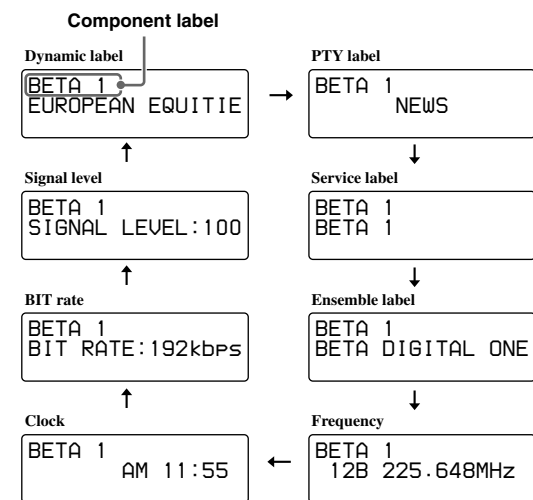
Component label

Dynamic label

BETA 1
EUROPEAN EQUITIE

PTY label

BETA 1
NEWS

Signal level

BETA 1
SIGNAL LEVEL:100

Service label

BETA 1
BETA 1

BIT rate

BETA 1
BIT RATE:192kbps

Ensemble label

BETA 1
BETA DIGITAL ONE

Clock

BETA 1
AM 11:55

Frequency

BETA 1
12B 225.648MHz